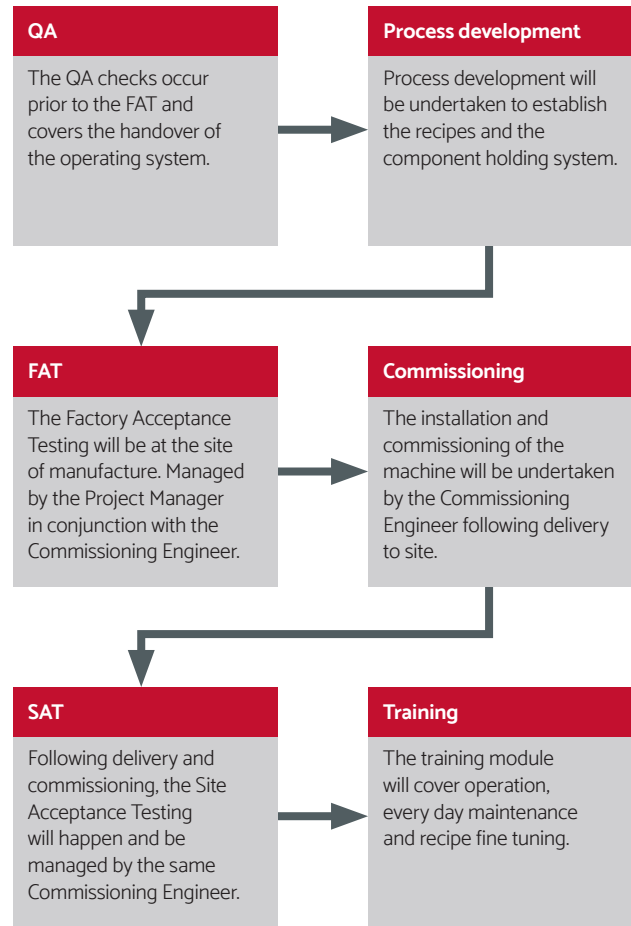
QA

The QA checks occur prior to the FAT and covers the handover of the operating system.

Process development

Process development will be undertaken to establish the recipes and the component holding system.

FAT

The Factory Acceptance Testing will be at the site of manufacture. Managed by the Project Manager in conjunction with the Commissioning Engineer.

Commissioning

The installation and commissioning of the machine will be undertaken by the Commissioning Engineer following delivery to site.

SAT

Following delivery and commissioning, the Site Acceptance Testing will happen and be managed by the same Commissioning Engineer.

Training

The training module will cover operation, every day maintenance and recipe fine tuning.